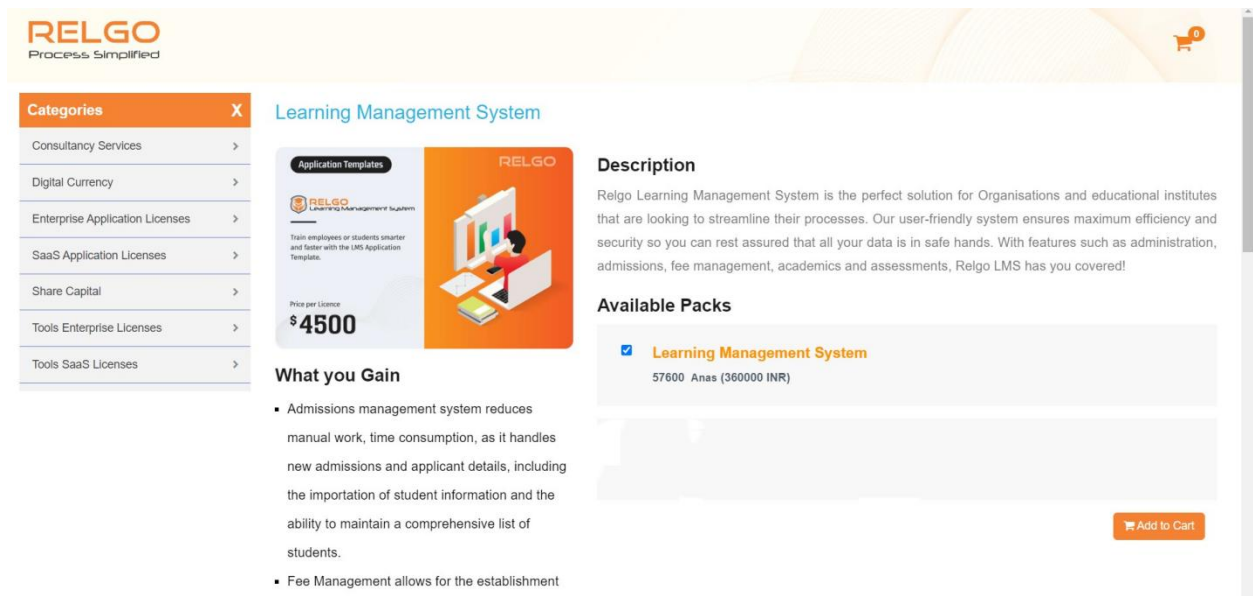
RELGO
Process Simplified

0

Categories X

Consultancy Services >

Digital Currency >

Enterprise Application Licenses >

SaaS Application Licenses >

Share Capital >

Tools Enterprise Licenses >

Tools SaaS Licenses >

Learning Management System

Application Templates

RELGO

RELGO
Learning Management System

Train employees or students smarter and faster with the LMS Application Template.

Price per Licence
$4500

What you Gain

- Admissions management system reduces manual work, time consumption, as it handles new admissions and applicant details, including the importation of student information and the ability to maintain a comprehensive list of students.
- Fee Management allows for the establishment

Description

Relgo Learning Management System is the perfect solution for Organisations and educational institutes that are looking to streamline their processes. Our user-friendly system ensures maximum efficiency and security so you can rest assured that all your data is in safe hands. With features such as administration, admissions, fee management, academics and assessments, Relgo LMS has you covered!

Available Packs

Learning Management System
57600 Anas (360000 INR)

Add to Cart